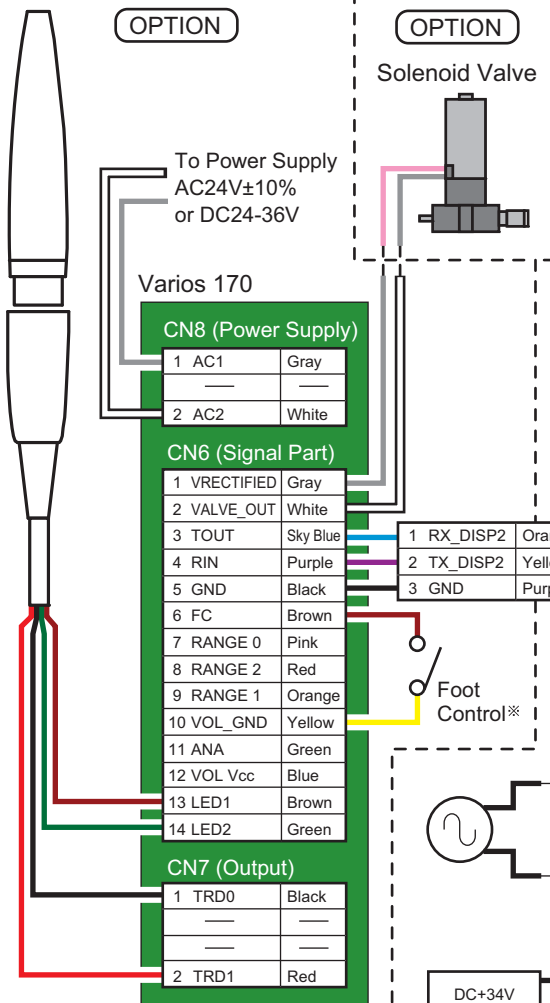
OPTION

OPTION

Solenoid Valve

To Power Supply
AC24V±10%
or DC24-36V

Varios 170

CN8 (Power Supply)

| 1 AC1 | Gray |
|---|---|
| —— | —— |
| 2 AC2 | White |

CN6 (Signal Part)

| 1 VRECTIFIED | Gray |
|---|---|
| 2 VALVE_OUT | White |
| 3 TOUT | Sky Blue |
| 4 RIN | Purple |
| 5 GND | Black |
| 6 FC | Brown |
| 7 RANGE 0 | Pink |
| 8 RANGE 2 | Red |
| 9 RANGE 1 | Orange |
| 10 VOL_GND | Yellow |
| 11 ANA | Green |
| 12 VOL Vcc | Blue |
| 13 LED1 | Brown |
| 14 LED2 | Green |

| 1 RX_DISP2 | Ora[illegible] |
|---|---|
| 2 TX_DISP2 | Yell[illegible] |
| 3 GND | Purp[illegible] |

Foot Control※

CN7 (Output)

| 1 TRD0 | Black |
|---|---|
| —— | —— |
| —— | —— |
| 2 TRD1 | Red |

DC+34V